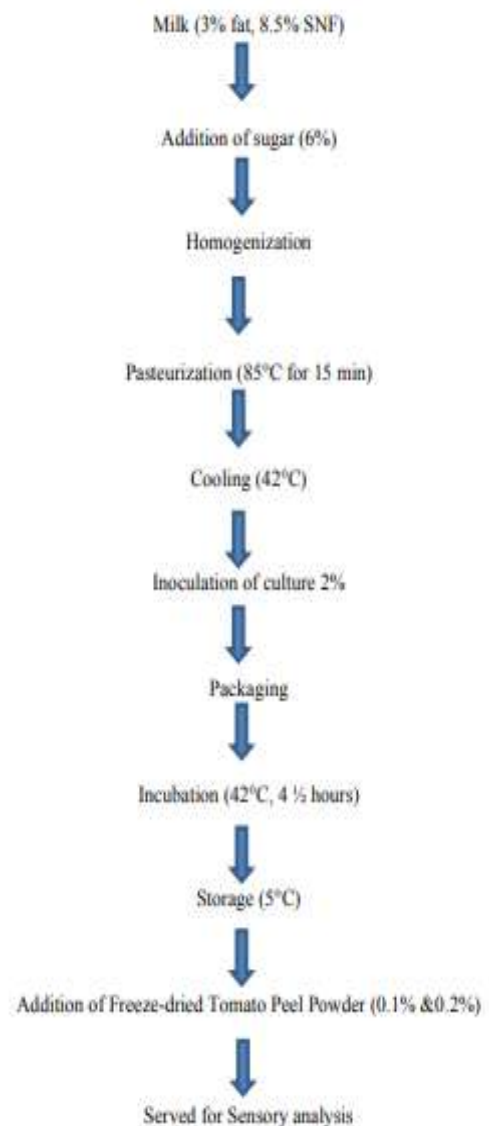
Milk (3% fat, 8.5% SNF)

Addition of sugar (6%)

Homogenization

Pasteurization (85°C for 15 min)

Cooling (42°C)

Inoculation of culture 2%

Packaging

Incubation (42°C, 4 ½ hours)

Storage (5°C)

Addition of Freeze-dried Tomato Peel Powder (0.1% &0.2%)

Served for Sensory analysis